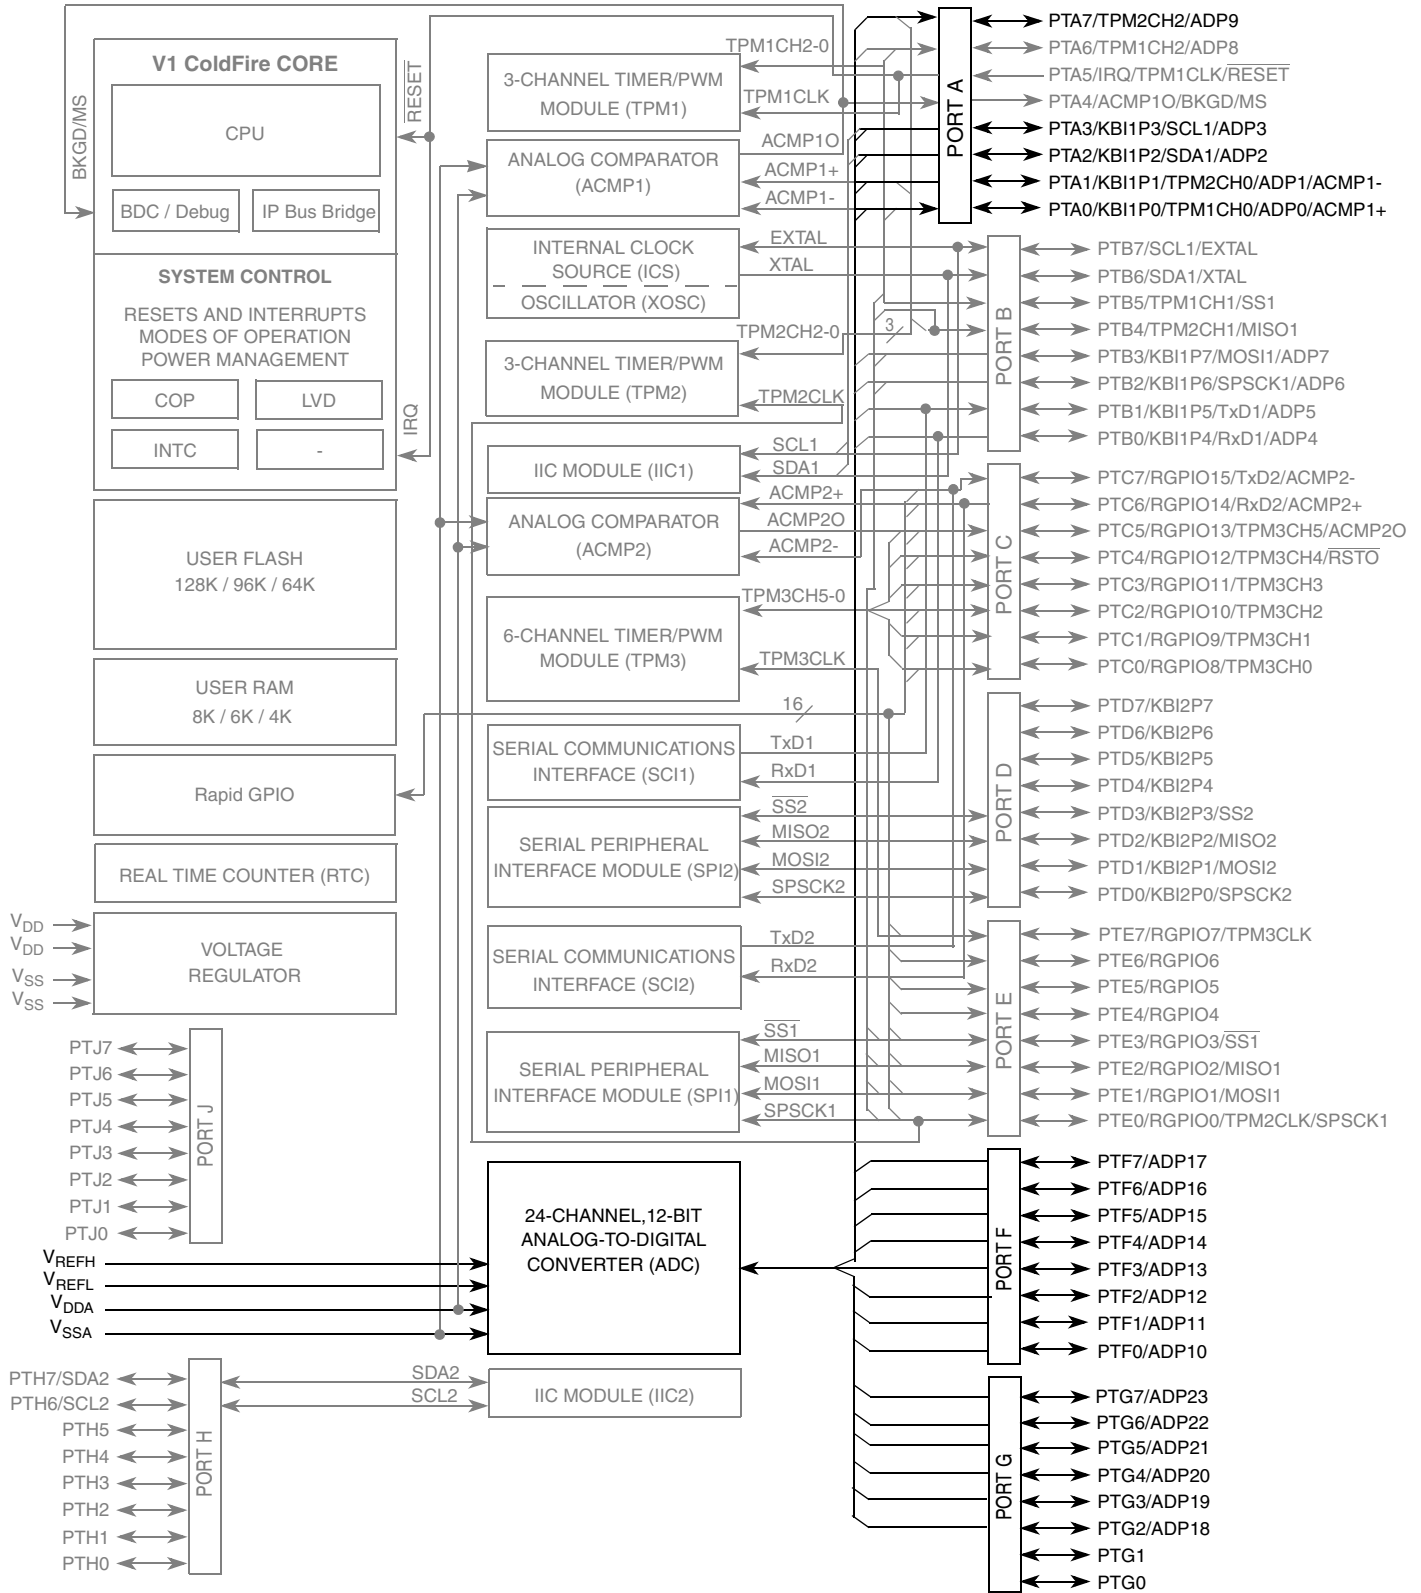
V1 ColdFire CORE

CPU

BDC / Debug

IP Bus Bridge

BKGD/MS

$\overline{RESET}$

SYSTEM CONTROL

RESETS AND INTERRUPTS
MODES OF OPERATION
POWER MANAGEMENT

COP

LVD

INTC

-

IRQ

USER FLASH
128K / 96K / 64K

USER RAM
8K / 6K / 4K

Rapid GPIO

REAL TIME COUNTER (RTC)

$V_{DD}$
$V_{DD}$
$V_{SS}$
$V_{SS}$

VOLTAGE
REGULATOR

PTJ7
PTJ6
PTJ5
PTJ4
PTJ3
PTJ2
PTJ1
PTJ0

PORT J

$V_{REFH}$
$V_{REFL}$
$V_{DDA}$
$V_{SSA}$

PTH7/SDA2
PTH6/SCL2
PTH5
PTH4
PTH3
PTH2
PTH1
PTH0

PORT H

TPM1CH2-0
3-CHANNEL TIMER/PWM
MODULE (TPM1)
TPM1CLK

ACMP1O
ANALOG COMPARATOR
(ACMP1)
ACMP1+
ACMP1-

INTERNAL CLOCK
SOURCE (ICS)
OSCILLATOR (XOSC)
EXTAL
XTAL

TPM2CH2-0
3
3-CHANNEL TIMER/PWM
MODULE (TPM2)
TPM2CLK

SCL1
SDA1
IIC MODULE (IIC1)

ACMP2+
ANALOG COMPARATOR
(ACMP2)
ACMP2O
ACMP2-

TPM3CH5-0
6-CHANNEL TIMER/PWM
MODULE (TPM3)
TPM3CLK

16

SERIAL COMMUNICATIONS
INTERFACE (SCI1)
TxD1
RxD1

$\overline{SS2}$
MISO2
SERIAL PERIPHERAL
INTERFACE MODULE (SPI2)
MOSI2
SPSCK2

SERIAL COMMUNICATIONS
INTERFACE (SCI2)
TxD2
RxD2

$\overline{SS1}$
MISO1
SERIAL PERIPHERAL
INTERFACE MODULE (SPI1)
MOSI1
SPSCK1

24-CHANNEL,12-BIT
ANALOG-TO-DIGITAL
CONVERTER (ADC)

SDA2
SCL2
IIC MODULE (IIC2)

PORT A
PTA7/TPM2CH2/ADP9
PTA6/TPM1CH2/ADP8
PTA5/IRQ/TPM1CLK/$\overline{RESET}$
PTA4/ACMP1O/BKGD/MS
PTA3/KBI1P3/SCL1/ADP3
PTA2/KBI1P2/SDA1/ADP2
PTA1/KBI1P1/TPM2CH0/ADP1/ACMP1-
PTA0/KBI1P0/TPM1CH0/ADP0/ACMP1+

PORT B
PTB7/SCL1/EXTAL
PTB6/SDA1/XTAL
PTB5/TPM1CH1/SS1
PTB4/TPM2CH1/MISO1
PTB3/KBI1P7/MOSI1/ADP7
PTB2/KBI1P6/SPSCK1/ADP6
PTB1/KBI1P5/TxD1/ADP5
PTB0/KBI1P4/RxD1/ADP4

PORT C
PTC7/RGPIO15/TxD2/ACMP2-
PTC6/RGPIO14/RxD2/ACMP2+
PTC5/RGPIO13/TPM3CH5/ACMP2O
PTC4/RGPIO12/TPM3CH4/$\overline{RSTO}$
PTC3/RGPIO11/TPM3CH3
PTC2/RGPIO10/TPM3CH2
PTC1/RGPIO9/TPM3CH1
PTC0/RGPIO8/TPM3CH0

PORT D
PTD7/KBI2P7
PTD6/KBI2P6
PTD5/KBI2P5
PTD4/KBI2P4
PTD3/KBI2P3/SS2
PTD2/KBI2P2/MISO2
PTD1/KBI2P1/MOSI2
PTD0/KBI2P0/SPSCK2

PORT E
PTE7/RGPIO7/TPM3CLK
PTE6/RGPIO6
PTE5/RGPIO5
PTE4/RGPIO4
PTE3/RGPIO3/$\overline{SS1}$
PTE2/RGPIO2/MISO1
PTE1/RGPIO1/MOSI1
PTE0/RGPIO0/TPM2CLK/SPSCK1

PORT F
PTF7/ADP17
PTF6/ADP16
PTF5/ADP15
PTF4/ADP14
PTF3/ADP13
PTF2/ADP12
PTF1/ADP11
PTF0/ADP10

PORT G
PTG7/ADP23
PTG6/ADP22
PTG5/ADP21
PTG4/ADP20
PTG3/ADP19
PTG2/ADP18
PTG1
PTG0